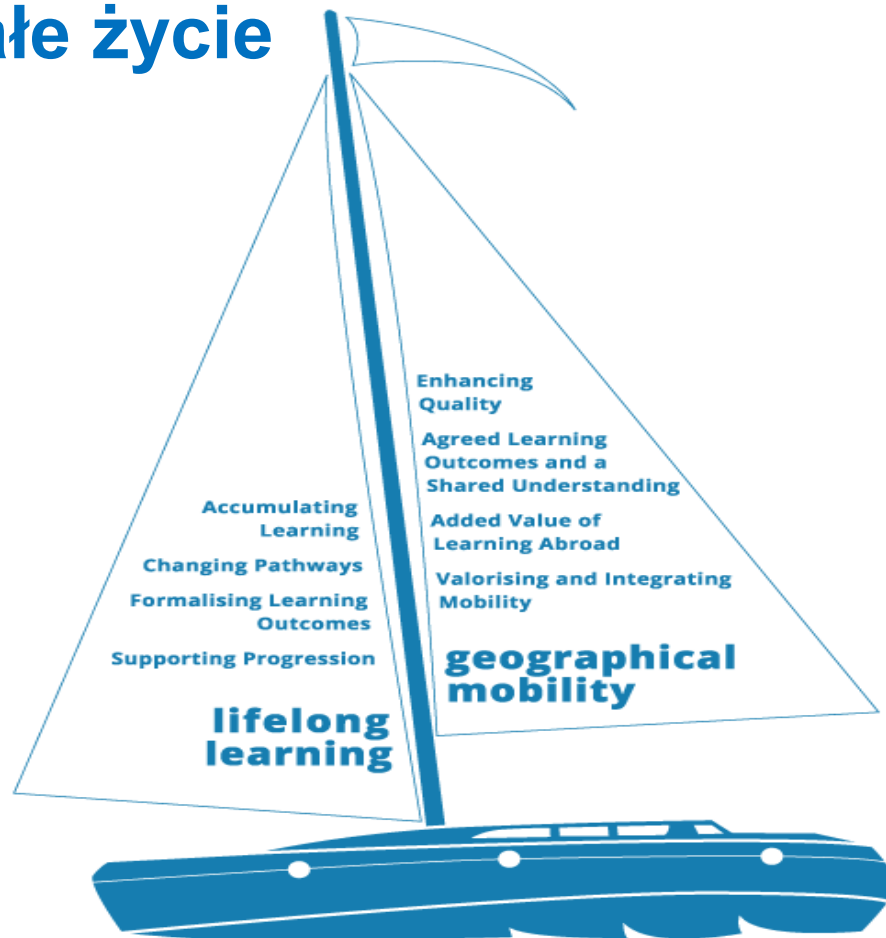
ałe życie

Accumulating Learning

Changing Pathways

Formalising Learning Outcomes

Supporting Progression

lifelong learning

Enhancing Quality

Agreed Learning Outcomes and a Shared Understanding

Added Value of Learning Abroad

Valorising and Integrating Mobility

geographical mobility